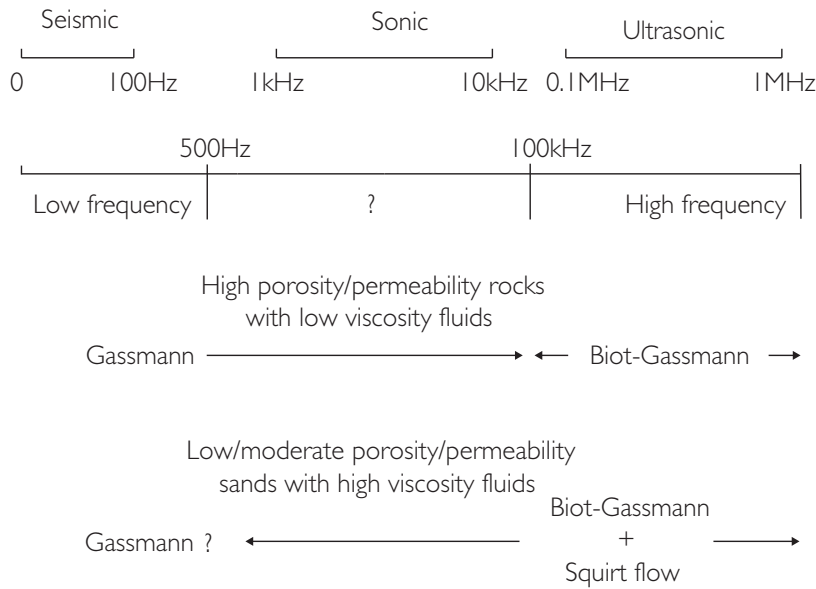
Seismic

Sonic

Ultrasonic

0 100Hz 1kHz 10kHz 0.1MHz 1MHz

500Hz 100kHz

Low frequency ? High frequency

High porosity/permeability rocks with low viscosity fluids

Gassmann Biot-Gassmann

Low/moderate porosity/permeability sands with high viscosity fluids

Gassmann ? Biot-Gassmann + Squirt flow